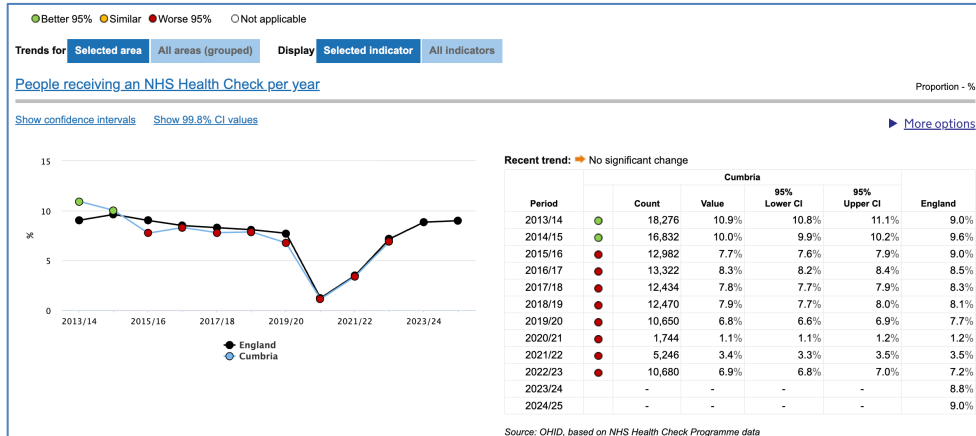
Better 95% Similar Worse 95% Not applicable

Trends for Selected area All areas (grouped) Display Selected indicator All indicators

People receiving an NHS Health Check per year

Proportion - %

Show confidence intervals Show 99.8% CI values

▶ More options

15
10
%
5
0
2013/14 2015/16 2017/18 2019/20 2021/22 2023/24

England
Cumbria

Recent trend: ➡ No significant change

| Period | | Cumbria Count | Value | 95% Lower CI | 95% Upper CI | England |
|---|---|---|---|---|---|---|
| 2013/14 | ● | 18,276 | 10.9% | 10.8% | 11.1% | 9.0% |
| 2014/15 | ● | 16,832 | 10.0% | 9.9% | 10.2% | 9.6% |
| 2015/16 | ● | 12,982 | 7.7% | 7.6% | 7.9% | 9.0% |
| 2016/17 | ● | 13,322 | 8.3% | 8.2% | 8.4% | 8.5% |
| 2017/18 | ● | 12,434 | 7.8% | 7.7% | 7.9% | 8.3% |
| 2018/19 | ● | 12,470 | 7.9% | 7.7% | 8.0% | 8.1% |
| 2019/20 | ● | 10,650 | 6.8% | 6.6% | 6.9% | 7.7% |
| 2020/21 | ● | 1,744 | 1.1% | 1.1% | 1.2% | 1.2% |
| 2021/22 | ● | 5,246 | 3.4% | 3.3% | 3.5% | 3.5% |
| 2022/23 | ● | 10,680 | 6.9% | 6.8% | 7.0% | 7.2% |
| 2023/24 | | - | - | - | - | 8.8% |
| 2024/25 | | - | - | - | - | 9.0% |

Source: OHID, based on NHS Health Check Programme data